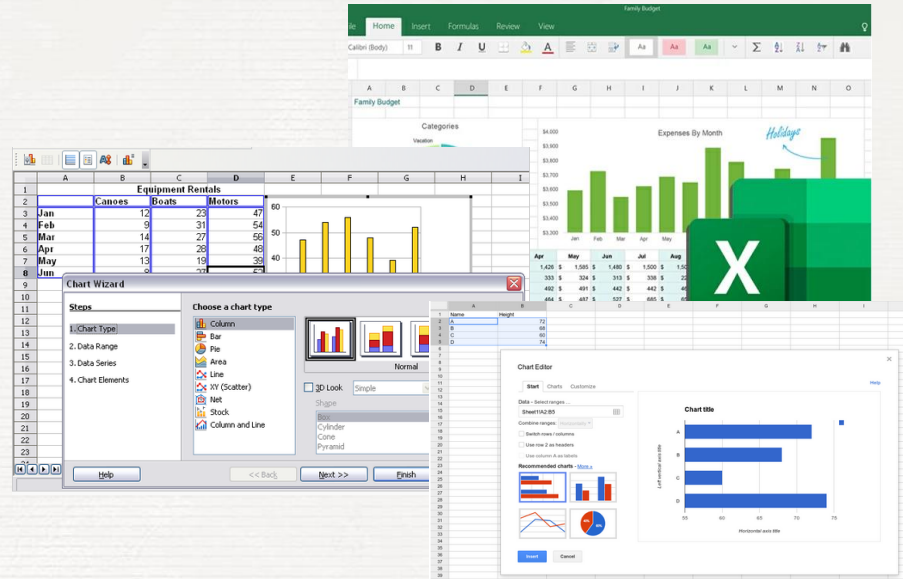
ile Home Insert Formulas Review View
Family Budget
Calibri (Body) 11 B I U
A B C D E F G H I J K L M N O
Family Budget
Categories
Vacation
Expenses By Month
Holidays
$4,000
$3,800
$3,600
$3,400
$3,200
$3,000
$2,800
$2,600
$2,400
Jan Feb Mar Apr May Jun Jul Aug
Apr May Jun Jul Aug
1,426 $ 1,585 $ 1,480 $ 1,500 $
333 $ 324 $ 313 $ 338 $
492 $ 491 $ 442 $ 442 $
464 $ 487 $ 537 $ 665 $

| | A | B | C | D | E | F | G | H | I |
|---|---|---|---|---|---|---|---|---|---|
| 1 | | Equipment Rentals | | | | | | | |
| 2 | | Canoes | Boats | Motors | | | | | |
| 3 | Jan | 12 | 23 | 47 | | | | | |
| 4 | Feb | 9 | 31 | 54 | | | | | |
| 5 | Mar | 14 | 27 | 56 | | | | | |
| 6 | Apr | 17 | 28 | 48 | | | | | |
| 7 | May | 13 | 19 | 39 | | | | | |
| 8 | Jun | 8 | 27 | 52 | | | | | |

60
50
40

Chart Wizard
Steps
1. Chart Type
2. Data Range
3. Data Series
4. Chart Elements
Choose a chart type
Column
Bar
Pie
Area
Line
XY (Scatter)
Net
Stock
Column and Line
Normal
3D Look Simple
Shape
Box
Cylinder
Cone
Pyramid
Help << Back Next >> Finish

| | A | B |
|---|---|---|
| 1 | Name | Height |
| 2 | A | 72 |
| 3 | B | 68 |
| 4 | C | 60 |
| 5 | D | 74 |

Chart Editor
Start Charts Customize
Help
Data - Select ranges...
Sheet1!A2:B5
Combine ranges: Horizontally
Switch rows / columns
Use row 2 as headers
Use column A as labels
Recommended charts - More »
Chart title
A
B
C
D
Left vertical axis title
55 60 65 70 75
Horizontal axis title
Insert Cancel